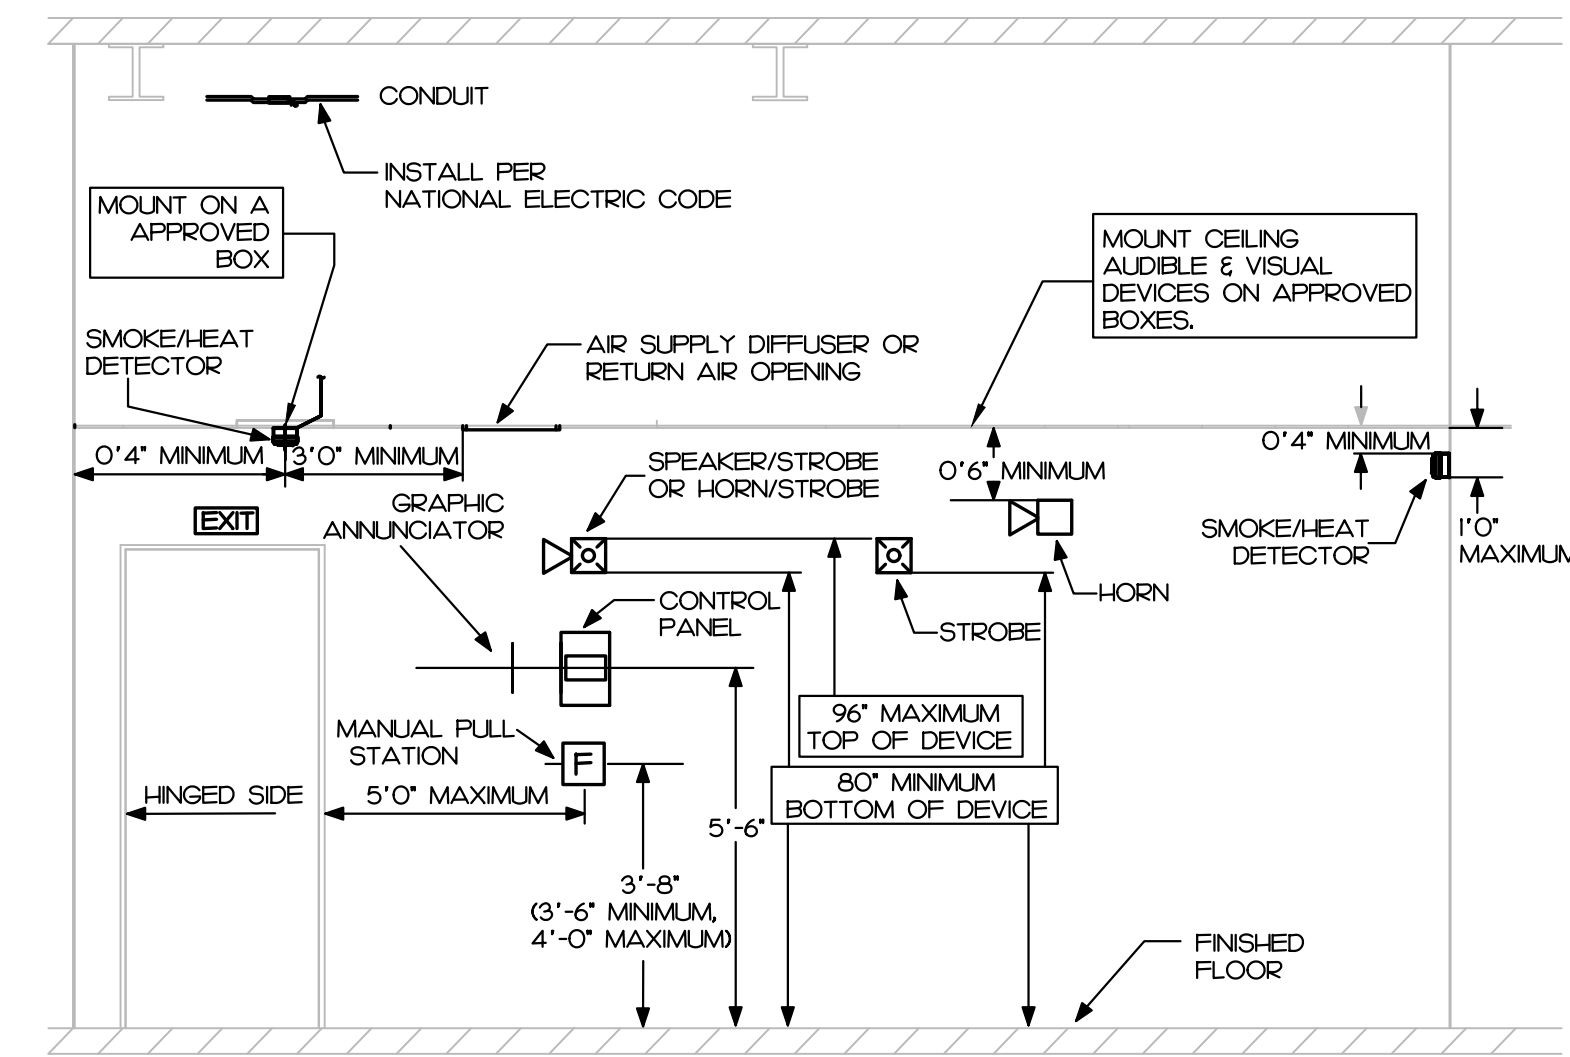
CONDUIT

INSTALL PER NATIONAL ELECTRIC CODE

MOUNT ON A APPROVED BOX

MOUNT CEILING AUDIBLE & VISUAL DEVICES ON APPROVED BOXES.

SMOKE/HEAT DETECTOR

AIR SUPPLY DIFFUSER OR RETURN AIR OPENING

0'4" MINIMUM

3'0" MINIMUM

0'4" MINIMUM

SPEAKER/STROBE OR HORN/STROBE

0'6" MINIMUM

GRAPHIC ANNUNCIATOR

EXIT

SMOKE/HEAT DETECTOR

1'0" MAXIMUM

HORN

CONTROL PANEL

STROBE

96" MAXIMUM TOP OF DEVICE

MANUAL PULL STATION

F

80" MINIMUM BOTTOM OF DEVICE

HINGED SIDE

5'0" MAXIMUM

5'-6"

3'-8" (3'-6" MINIMUM, 4'-0" MAXIMUM)

FINISHED FLOOR